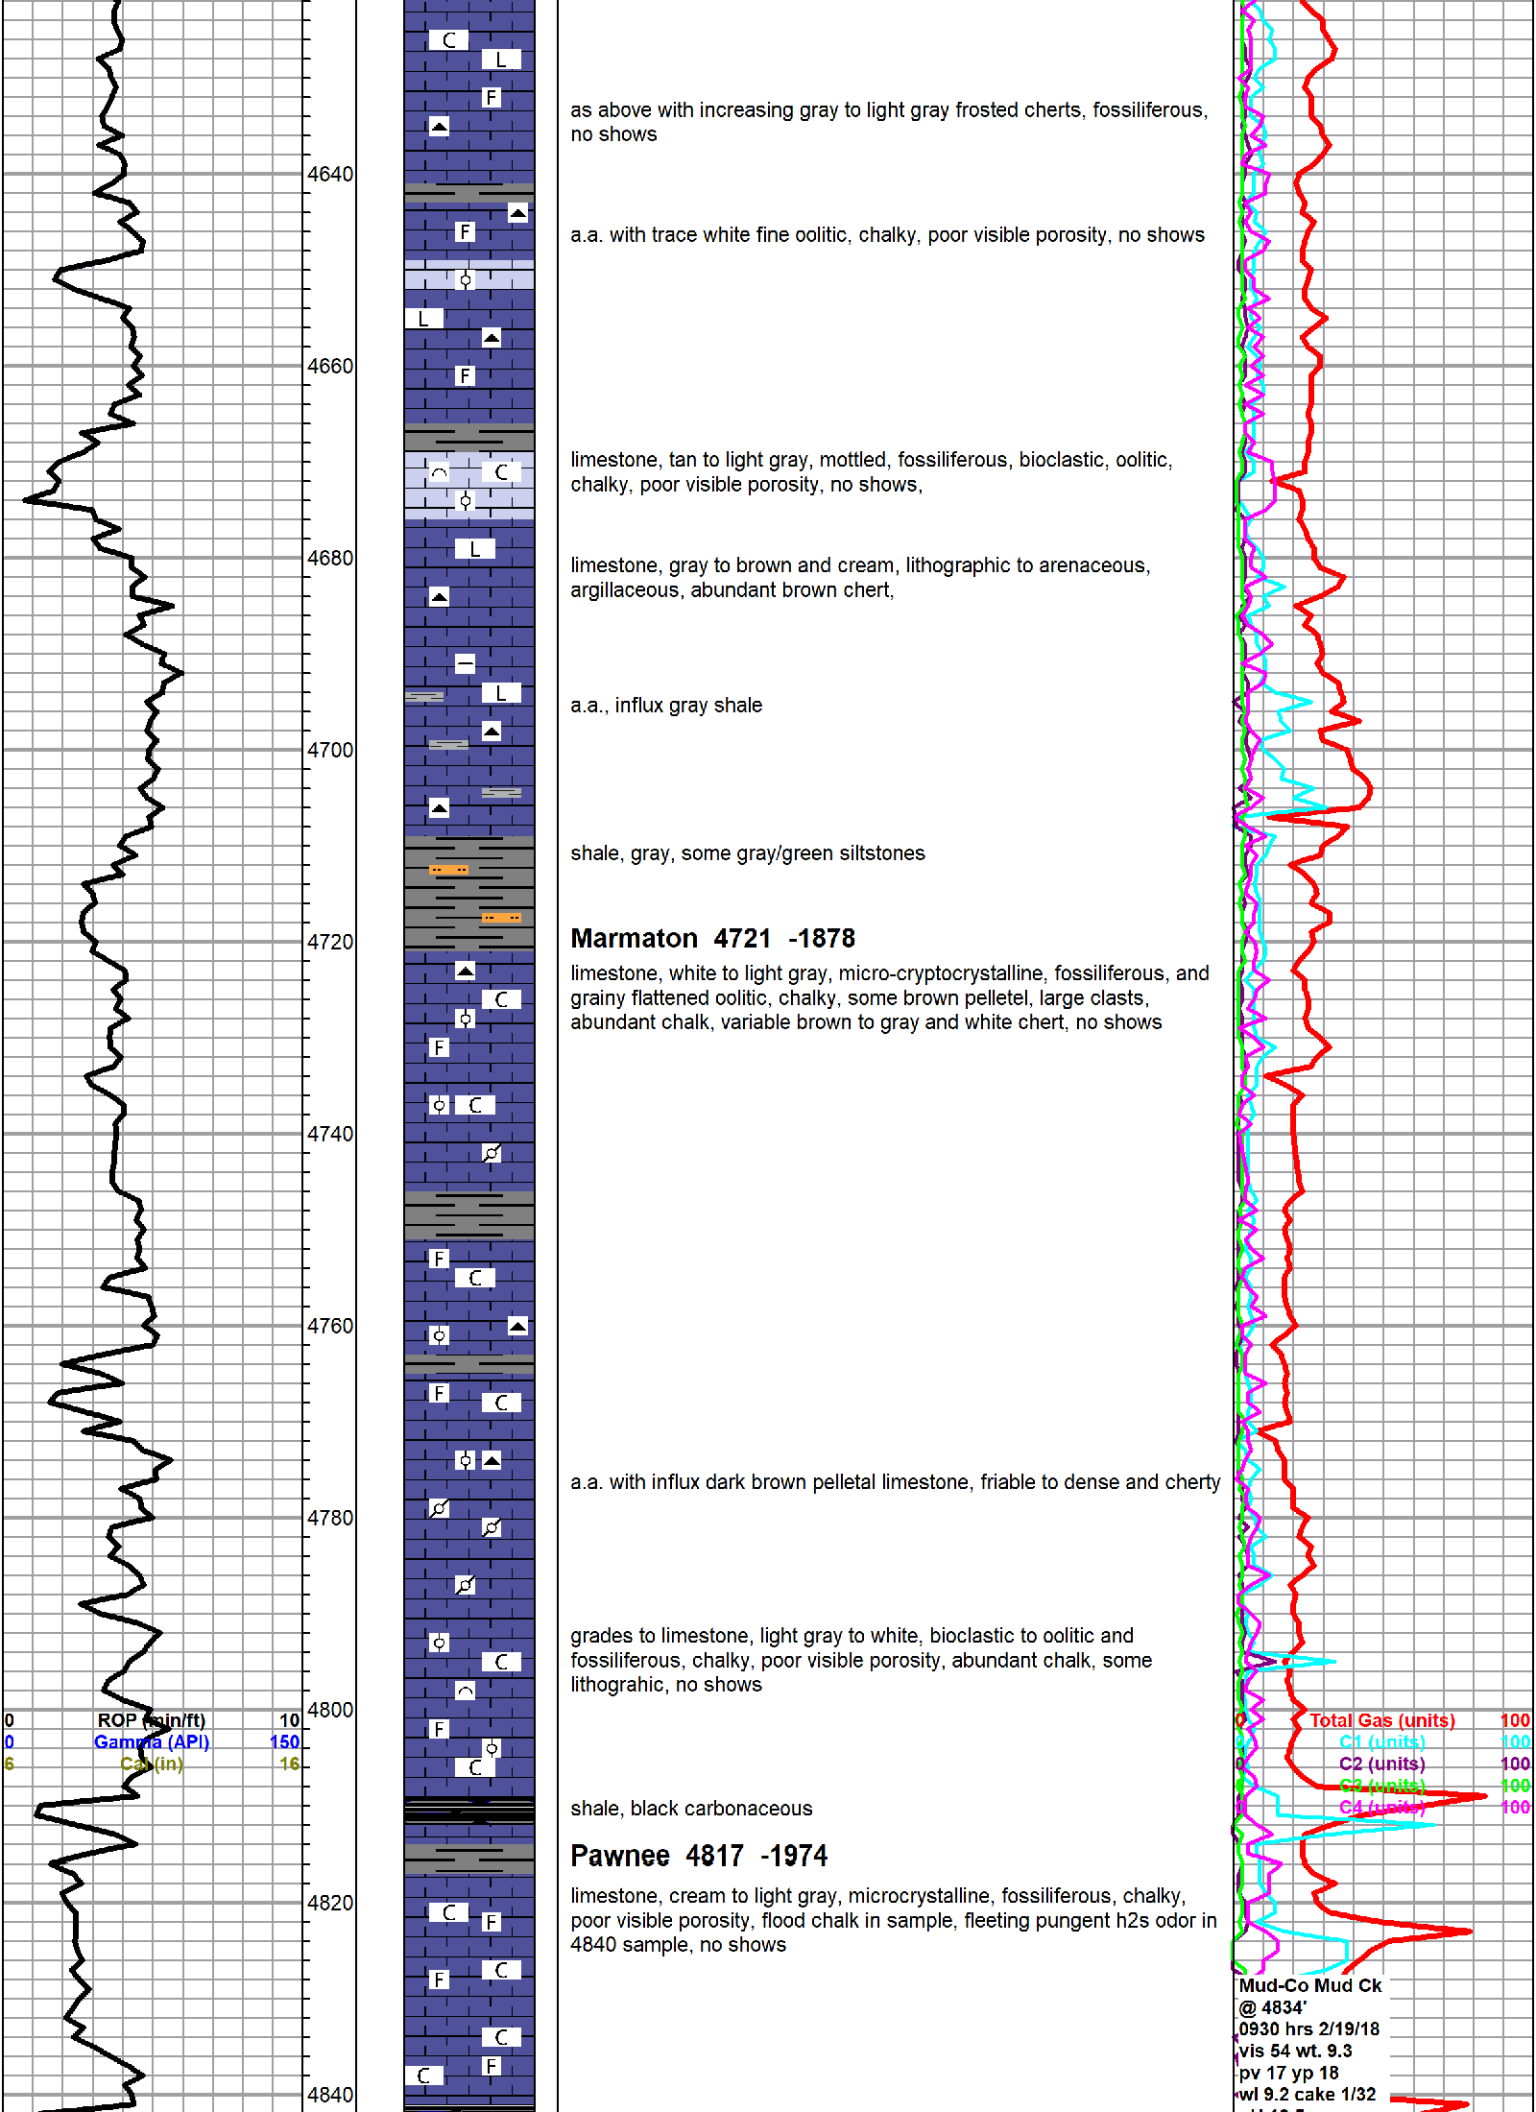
4640
4660
4680
4700
4720
4740
4760
4780
4800
4820
4840

C L F C L F C L C C F C F C F C C F C F C C F C C F C

as above with increasing gray to light gray frosted cherts, fossiliferous, no shows

a.a. with trace white fine oolitic, chalky, poor visible porosity, no shows

limestone, tan to light gray, mottled, fossiliferous, bioclastic, oolitic, chalky, poor visible porosity, no shows,

limestone, gray to brown and cream, lithographic to arenaceous, argillaceous, abundant brown chert,

a.a., influx gray shale

shale, gray, some gray/green siltstones

**Marmaton 4721 -1878**

limestone, white to light gray, micro-cryptocrystalline, fossiliferous, and grainy flattened oolitic, chalky, some brown pelletel, large clasts, abundant chalk, variable brown to gray and white chert, no shows

a.a. with influx dark brown pelletal limestone, friable to dense and cherty

grades to limestone, light gray to white, bioclastic to oolitic and fossiliferous, chalky, poor visible porosity, abundant chalk, some lithograhic, no shows

shale, black carbonaceous

**Pawnee 4817 -1974**

limestone, cream to light gray, microcrystalline, fossiliferous, chalky, poor visible porosity, flood chalk in sample, fleeting pungent h2s odor in 4840 sample, no shows

0 ROP (min/ft) 10
0 Gamma (API) 150
6 Cal (in) 16

0 Total Gas (units) 100
0 C1 (units) 100
0 C2 (units) 100
0 C3 (units) 100
0 C4 (units) 100

Mud-Co Mud Ck
@ 4834'
0930 hrs 2/19/18
vis 54 wt. 9.3
pv 17 yp 18
wl 9.2 cake 1/32
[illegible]